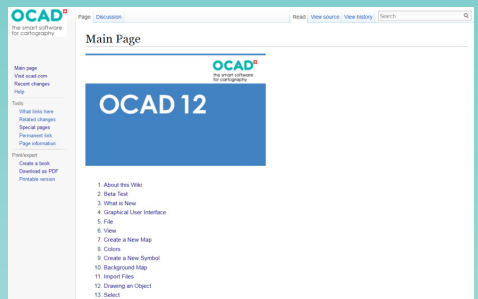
OCAD
the smart software for cartography

Page Discussion

Read View source View history Search

Main page
Visit ocad.com
Recent changes
Help

Tools
What links here
Related changes
Special pages
Permanent link
Page information

Print/export
Create a book
Download as PDF
Printable version

Main Page

OCAD
the smart software for cartography

OCAD 12

1. About this Wiki
2. Beta Text
3. What is New
4. Graphical User Interface
5. File
6. View
7. Create a New Map
8. Colors
9. Create a New Symbol
10. Background Map
11. Import Files
12. Drawing an Object
13. Select